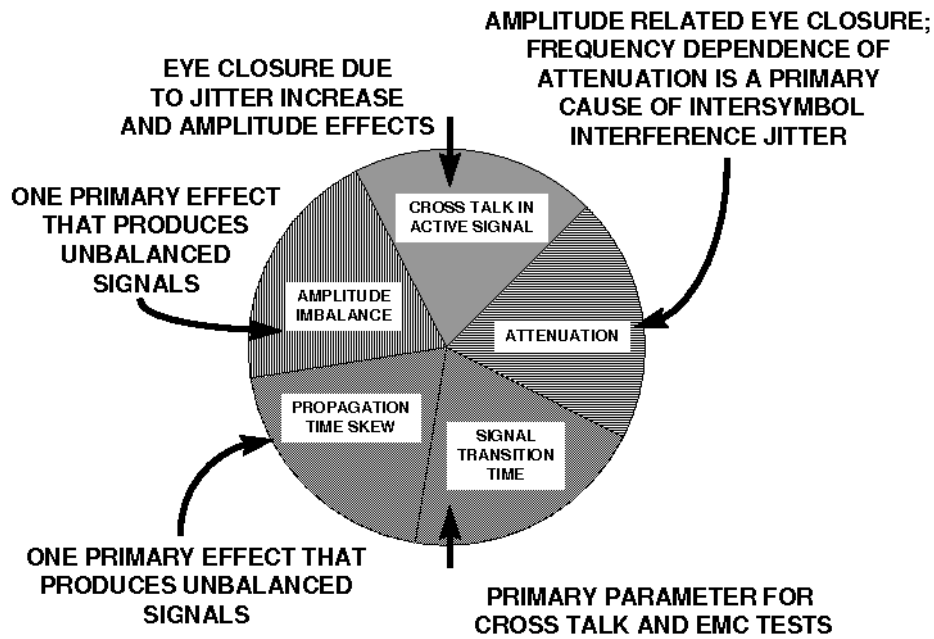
AMPLITUDE RELATED EYE CLOSURE; FREQUENCY DEPENDENCE OF ATTENUATION IS A PRIMARY CAUSE OF INTERSYMBOL INTERFERENCE JITTER

EYE CLOSURE DUE TO JITTER INCREASE AND AMPLITUDE EFFECTS

ONE PRIMARY EFFECT THAT PRODUCES UNBALANCED SIGNALS

CROSS TALK IN ACTIVE SIGNAL

AMPLITUDE IMBALANCE

ATTENUATION

PROPAGATION TIME SKEW

SIGNAL TRANSITION TIME

ONE PRIMARY EFFECT THAT PRODUCES UNBALANCED SIGNALS

PRIMARY PARAMETER FOR CROSS TALK AND EMC TESTS